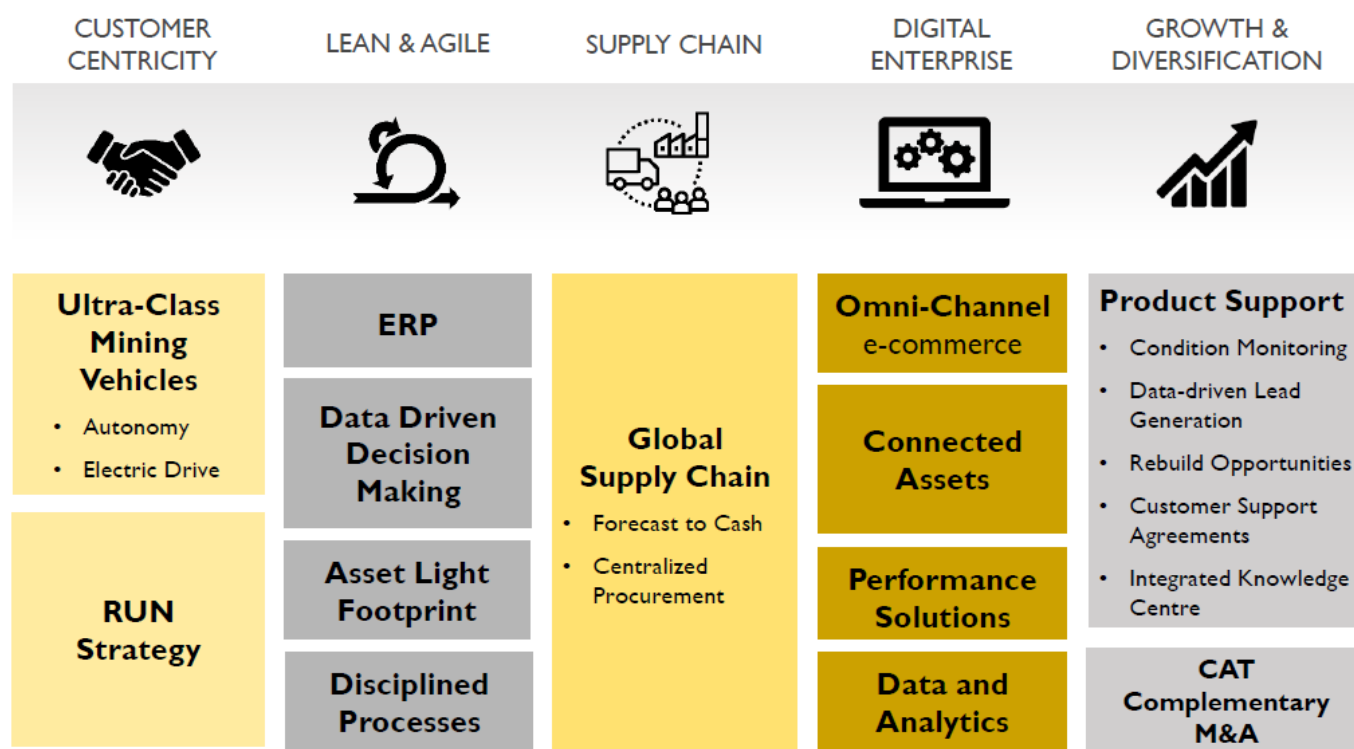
CUSTOMER CENTRICITY

LEAN & AGILE

SUPPLY CHAIN

DIGITAL ENTERPRISE

GROWTH & DIVERSIFICATION

Ultra-Class Mining Vehicles
- Autonomy
- Electric Drive

RUN Strategy

ERP

Data Driven Decision Making

Asset Light Footprint

Disciplined Processes

Global Supply Chain
- Forecast to Cash
- Centralized Procurement

Omni-Channel e-commerce

Connected Assets

Performance Solutions

Data and Analytics

Product Support
- Condition Monitoring
- Data-driven Lead Generation
- Rebuild Opportunities
- Customer Support Agreements
- Integrated Knowledge Centre

CAT Complementary M&A